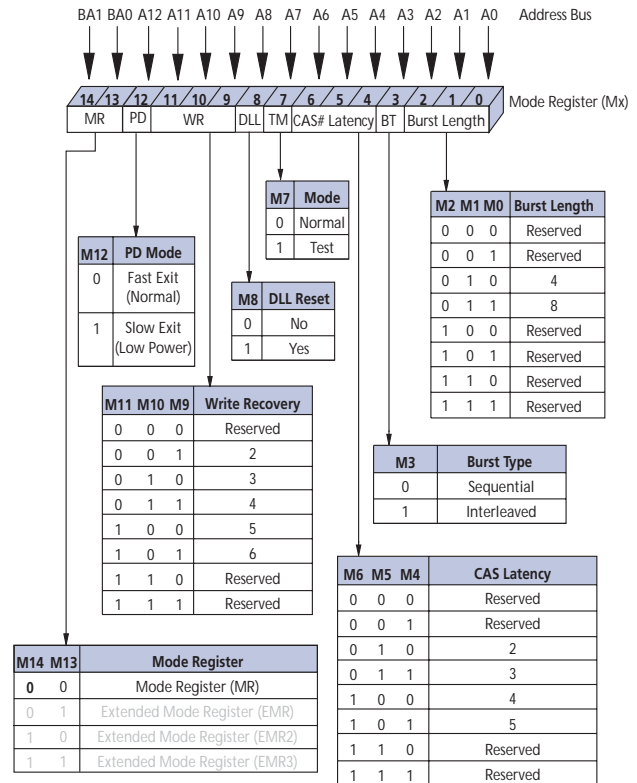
BA1 BA0 A12 A11 A10 A9 A8 A7 A6 A5 A4 A3 A2 A1 A0 Address Bus

14 13 12 11 10 9 8 7 6 5 4 3 2 1 0

MR | PD | WR | DLL | TM | CAS# Latency | BT | Burst Length

Mode Register (Mx)

| M7 | Mode |
|---|---|
| 0 | Normal |
| 1 | Test |

| M2 | M1 | M0 | Burst Length |
|---|---|---|---|
| 0 | 0 | 0 | Reserved |
| 0 | 0 | 1 | Reserved |
| 0 | 1 | 0 | 4 |
| 0 | 1 | 1 | 8 |
| 1 | 0 | 0 | Reserved |
| 1 | 0 | 1 | Reserved |
| 1 | 1 | 0 | Reserved |
| 1 | 1 | 1 | Reserved |

| M12 | PD Mode |
|---|---|
| 0 | Fast Exit (Normal) |
| 1 | Slow Exit (Low Power) |

| M8 | DLL Reset |
|---|---|
| 0 | No |
| 1 | Yes |

| M11 | M10 | M9 | Write Recovery |
|---|---|---|---|
| 0 | 0 | 0 | Reserved |
| 0 | 0 | 1 | 2 |
| 0 | 1 | 0 | 3 |
| 0 | 1 | 1 | 4 |
| 1 | 0 | 0 | 5 |
| 1 | 0 | 1 | 6 |
| 1 | 1 | 0 | Reserved |
| 1 | 1 | 1 | Reserved |

| M3 | Burst Type |
|---|---|
| 0 | Sequential |
| 1 | Interleaved |

| M6 | M5 | M4 | CAS Latency |
|---|---|---|---|
| 0 | 0 | 0 | Reserved |
| 0 | 0 | 1 | Reserved |
| 0 | 1 | 0 | 2 |
| 0 | 1 | 1 | 3 |
| 1 | 0 | 0 | 4 |
| 1 | 0 | 1 | 5 |
| 1 | 1 | 0 | Reserved |
| 1 | 1 | 1 | Reserved |

| M14 | M13 | Mode Register |
|---|---|---|
| 0 | 0 | Mode Register (MR) |
| 0 | 1 | Extended Mode Register (EMR) |
| 1 | 0 | Extended Mode Register (EMR2) |
| 1 | 1 | Extended Mode Register (EMR3) |